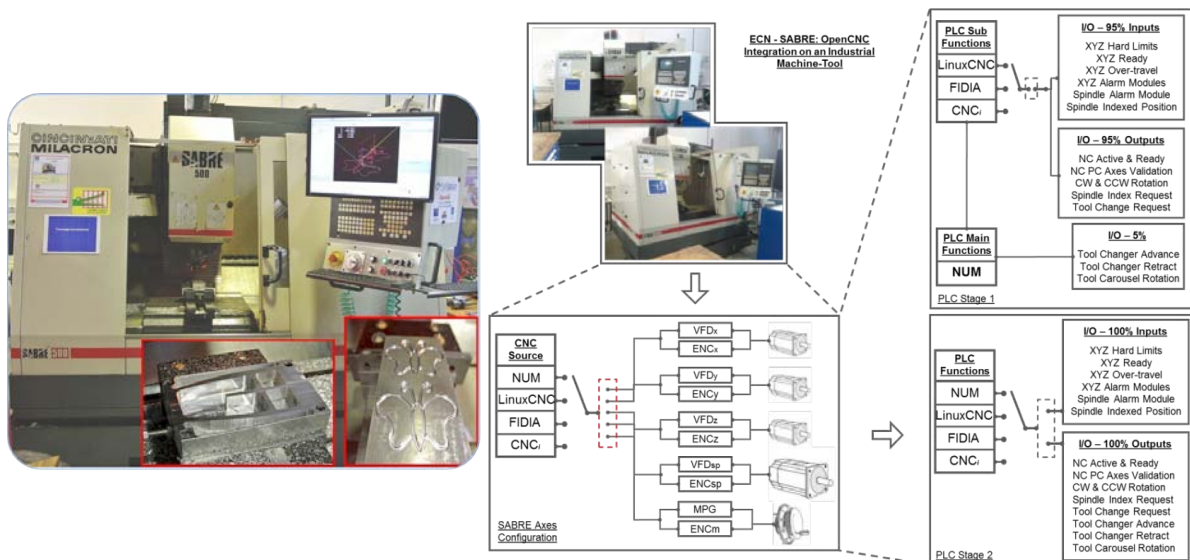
CINCINNATI MILACRON

SABRE 500

SABRE 500

ECN - SABRE: OpenCNC Integration on an Industrial Machine-Tool

CNC Source
NUM
LinuxCNC
FIDIA
CNC$_i$

VFD$_x$
ENC$_x$
VFD$_y$
ENC$_y$
VFD$_z$
ENC$_z$
VFD$_{sp}$
ENC$_{sp}$
MPG
ENC$_m$

SABRE Axes Configuration

PLC Sub Functions
LinuxCNC
FIDIA
CNC$_i$

I/O – 95% Inputs
XYZ Hard Limits
XYZ Ready
XYZ Over-travel
XYZ Alarm Modules
Spindle Alarm Module
Spindle Indexed Position

I/O – 95% Outputs
NC Active & Ready
NC PC Axes Validation
CW & CCW Rotation
Spindle Index Request
Tool Change Request

PLC Main Functions
NUM

I/O – 5%
Tool Changer Advance
Tool Changer Retract
Tool Carousel Rotation

PLC Stage 1

PLC Functions
NUM
LinuxCNC
FIDIA
CNC$_i$

I/O – 100% Inputs
XYZ Hard Limits
XYZ Ready
XYZ Over-travel
XYZ Alarm Modules
Spindle Alarm Module
Spindle Indexed Position

I/O – 100% Outputs
NC Active & Ready
NC PC Axes Validation
CW & CCW Rotation
Spindle Index Request
Tool Change Request
Tool Changer Advance
Tool Changer Retract
Tool Carousel Rotation

PLC Stage 2